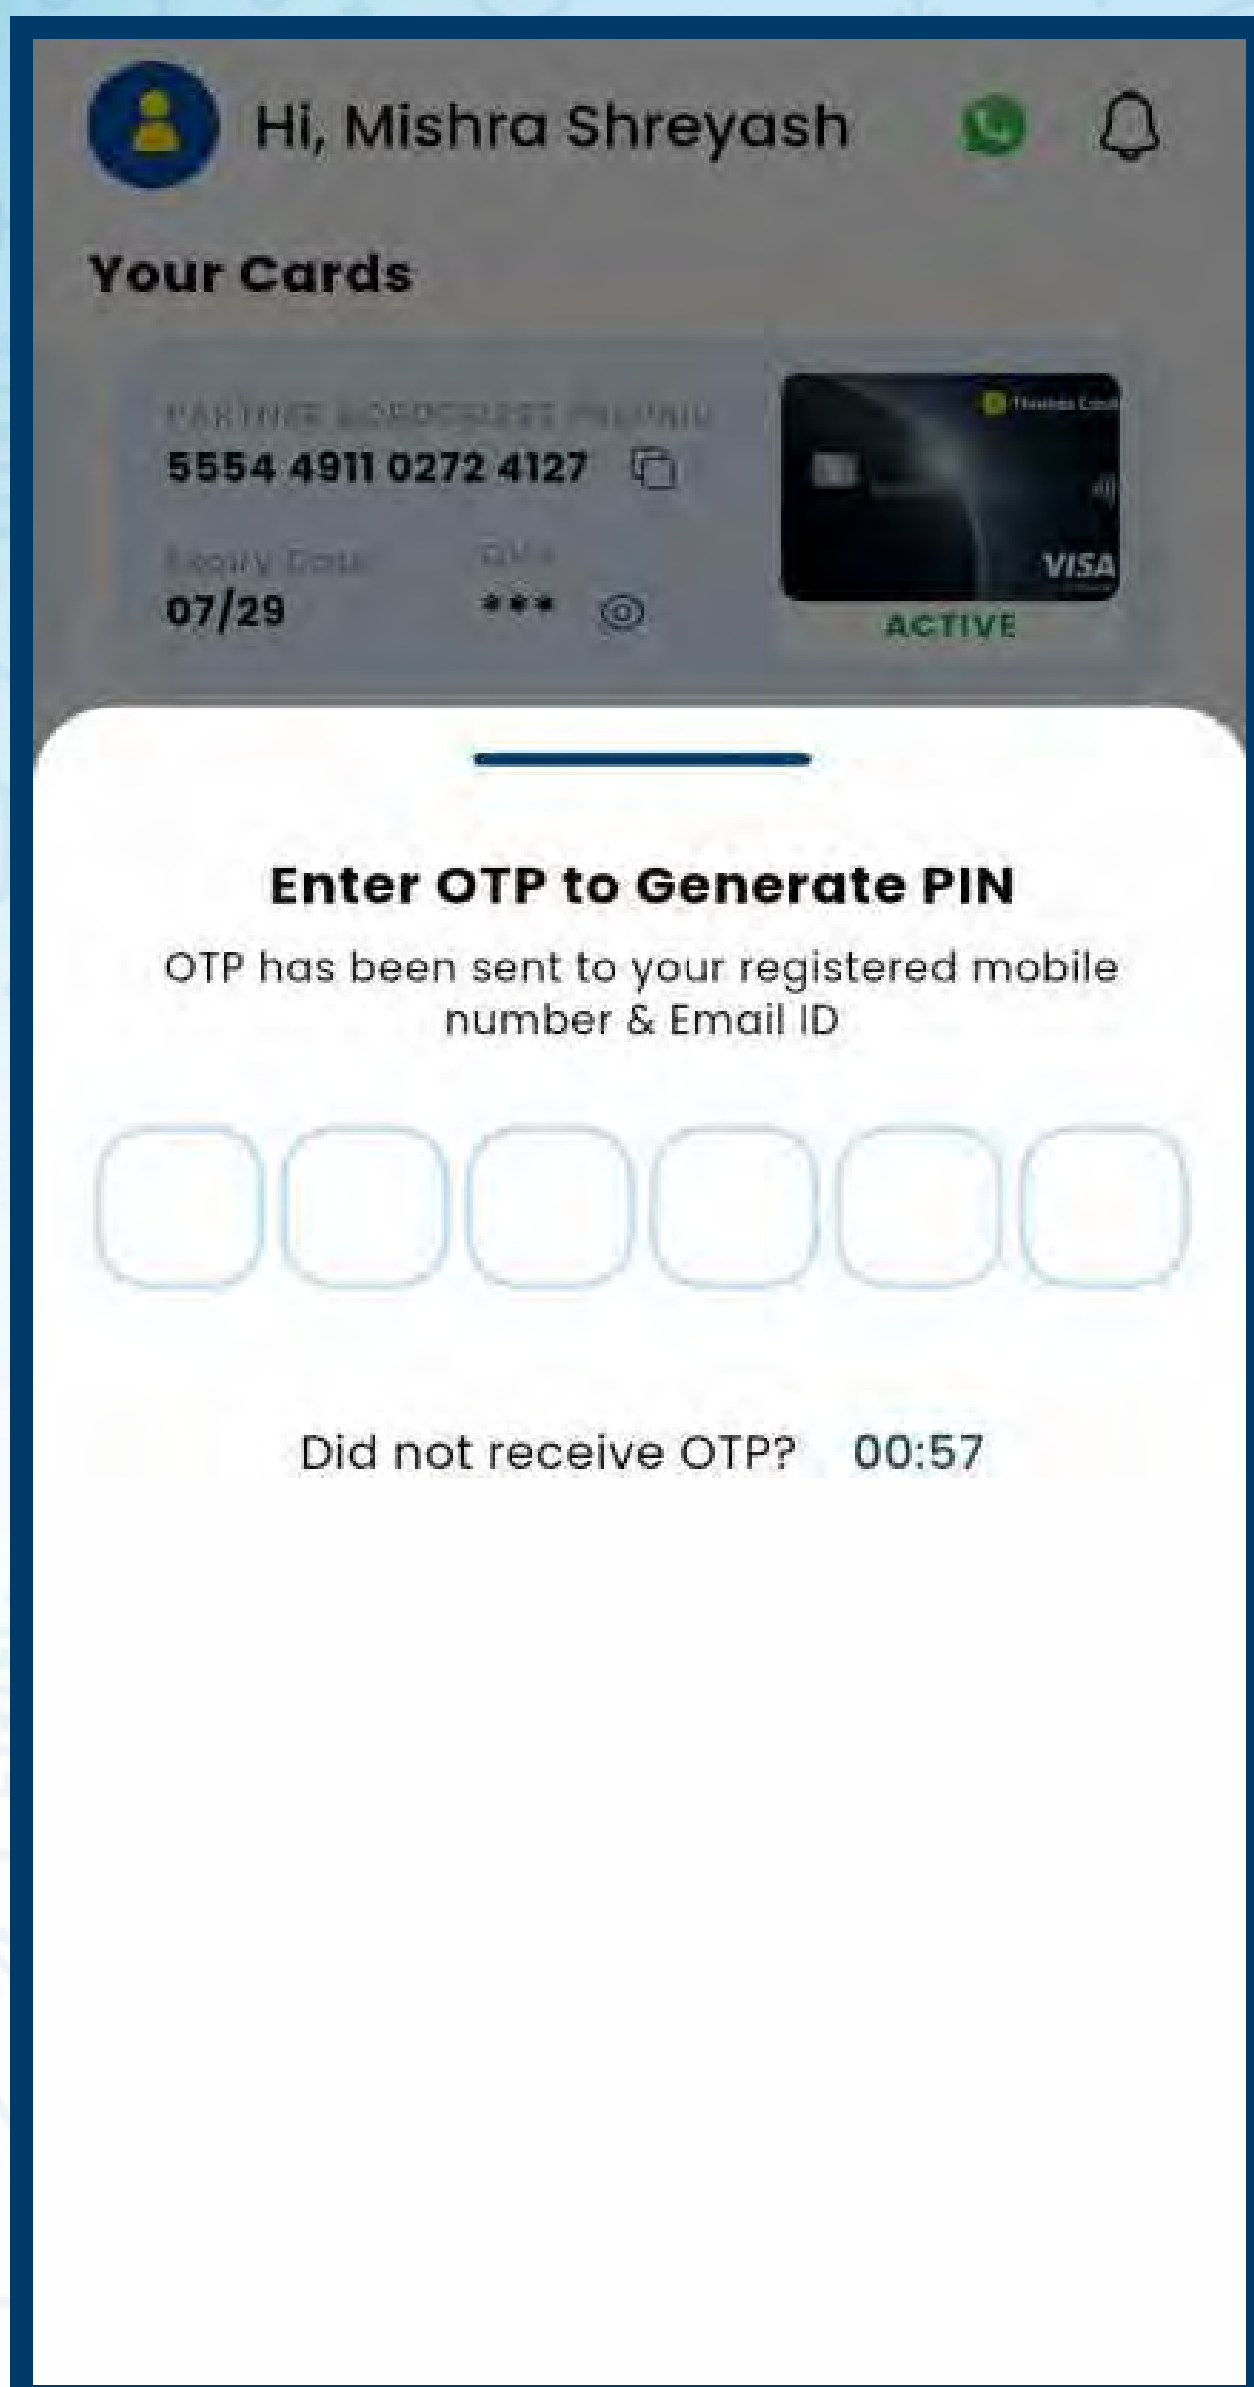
Hi, Mishra Shreyash

Your Cards

PARTNER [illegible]
5554 4911 0272 4127

Expiry Date
07/29

CVV
***

Thomas Cook
VISA
ACTIVE

Enter OTP to Generate PIN

OTP has been sent to your registered mobile number & Email ID

Did not receive OTP? 00:57